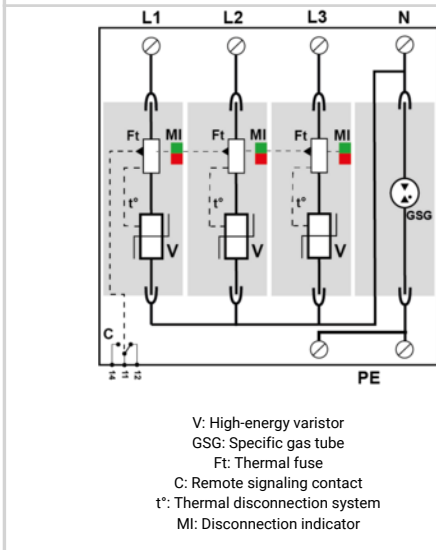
L1 L2 L3 N

Ft MI Ft MI Ft MI

t° t° t°

V V V

GSG

C

14 11 12

PE

V: High-energy varistor
GSG: Specific gas tube
Ft: Thermal fuse
C: Remote signaling contact
t°: Thermal disconnection system
MI: Disconnection indicator